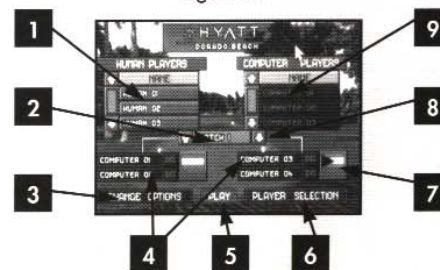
HYATT
DORADO BEACH

HUMAN PLAYERS
NAME
HUMAN 01
HUMAN 02
HUMAN 03

COMPUTER PLAYERS
NAME

MATCH

COMPUTER 01
COMPUTER 02
COMPUTER 03
COMPUTER 04

CHANGE OPTIONS
PLAY
PLAYER SELECTION

1
2
3
4
5
6
7
8
9